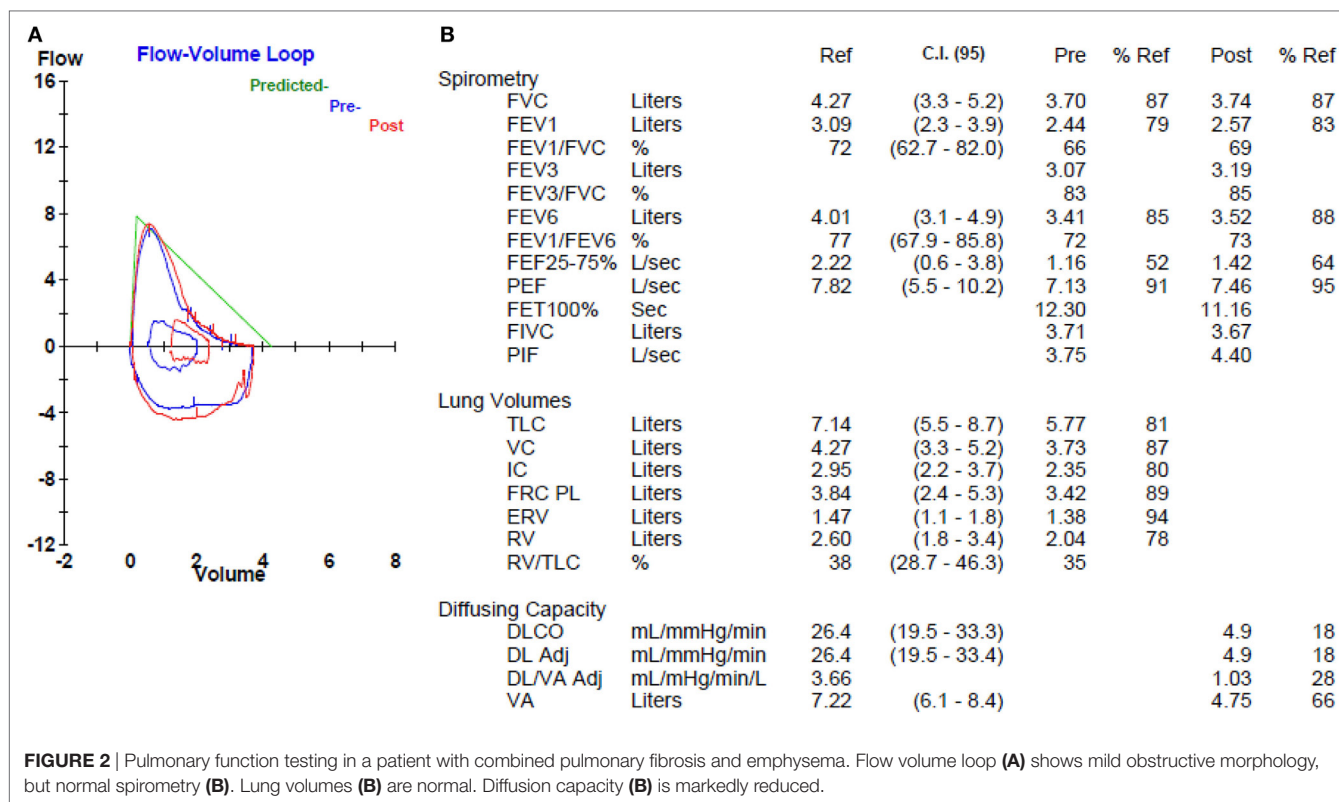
A

Flow

Flow-Volume Loop

Predicted-
Pre-
Post

16
12
8
4
0
-4
-8
-12

-2 0 2 4 6 8
Volume

B

| | | Ref | C.I. (95) | Pre | % Ref | Post | % Ref |
|---|---|---|---|---|---|---|---|
| Spirometry | | | | | | | |
| FVC | Liters | 4.27 | (3.3 - 5.2) | 3.70 | 87 | 3.74 | 87 |
| FEV1 | Liters | 3.09 | (2.3 - 3.9) | 2.44 | 79 | 2.57 | 83 |
| FEV1/FVC | % | 72 | (62.7 - 82.0) | 66 | | 69 | |
| FEV3 | Liters | | | 3.07 | | 3.19 | |
| FEV3/FVC | % | | | 83 | | 85 | |
| FEV6 | Liters | 4.01 | (3.1 - 4.9) | 3.41 | 85 | 3.52 | 88 |
| FEV1/FEV6 | % | 77 | (67.9 - 85.8) | 72 | | 73 | |
| FEF25-75% | L/sec | 2.22 | (0.6 - 3.8) | 1.16 | 52 | 1.42 | 64 |
| PEF | L/sec | 7.82 | (5.5 - 10.2) | 7.13 | 91 | 7.46 | 95 |
| FET100% | Sec | | | 12.30 | | 11.16 | |
| FIVC | Liters | | | 3.71 | | 3.67 | |
| PIF | L/sec | | | 3.75 | | 4.40 | |
| Lung Volumes | | | | | | | |
| TLC | Liters | 7.14 | (5.5 - 8.7) | 5.77 | 81 | | |
| VC | Liters | 4.27 | (3.3 - 5.2) | 3.73 | 87 | | |
| IC | Liters | 2.95 | (2.2 - 3.7) | 2.35 | 80 | | |
| FRC PL | Liters | 3.84 | (2.4 - 5.3) | 3.42 | 89 | | |
| ERV | Liters | 1.47 | (1.1 - 1.8) | 1.38 | 94 | | |
| RV | Liters | 2.60 | (1.8 - 3.4) | 2.04 | 78 | | |
| RV/TLC | % | 38 | (28.7 - 46.3) | 35 | | | |
| Diffusing Capacity | | | | | | | |
| DLCO | mL/mmHg/min | 26.4 | (19.5 - 33.3) | | | 4.9 | 18 |
| DL Adj | mL/mmHg/min | 26.4 | (19.5 - 33.4) | | | 4.9 | 18 |
| DL/VA Adj | mL/mHg/min/L | 3.66 | | | | 1.03 | 28 |
| VA | Liters | 7.22 | (6.1 - 8.4) | | | 4.75 | 66 |

FIGURE 2 | Pulmonary function testing in a patient with combined pulmonary fibrosis and emphysema. Flow volume loop (A) shows mild obstructive morphology, but normal spirometry (B). Lung volumes (B) are normal. Diffusion capacity (B) is markedly reduced.